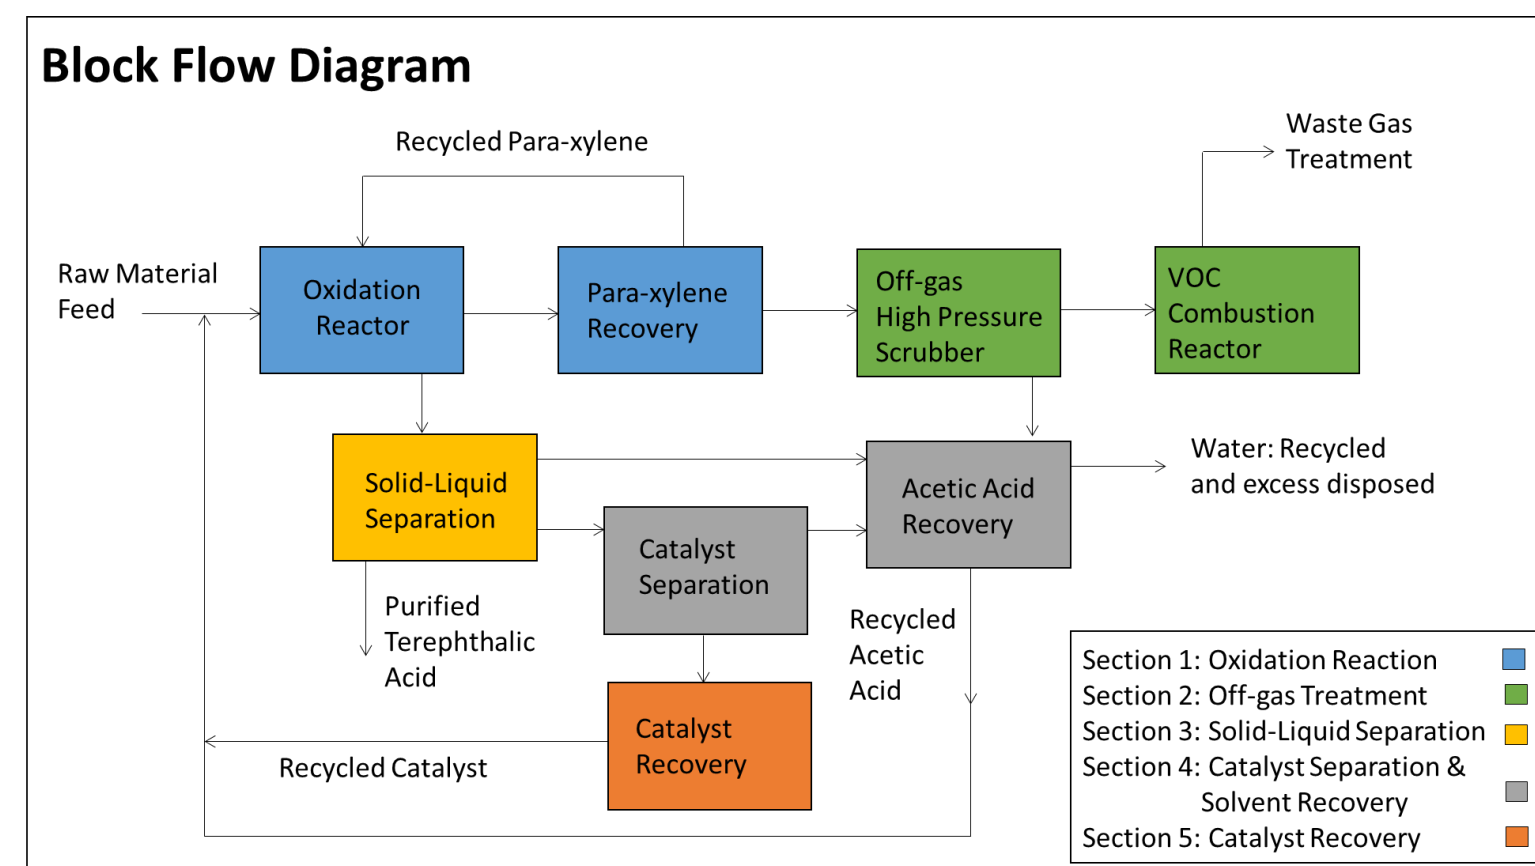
Block Flow Diagram

Recycled Para-xylene

Waste Gas Treatment

Raw Material Feed

Oxidation Reactor

Para-xylene Recovery

Off-gas High Pressure Scrubber

VOC Combustion Reactor

Solid-Liquid Separation

Acetic Acid Recovery

Water: Recycled and excess disposed

Catalyst Separation

Purified Terephthalic Acid

Recycled Acetic Acid

Catalyst Recovery

Recycled Catalyst

Section 1: Oxidation Reaction
Section 2: Off-gas Treatment
Section 3: Solid-Liquid Separation
Section 4: Catalyst Separation & Solvent Recovery
Section 5: Catalyst Recovery